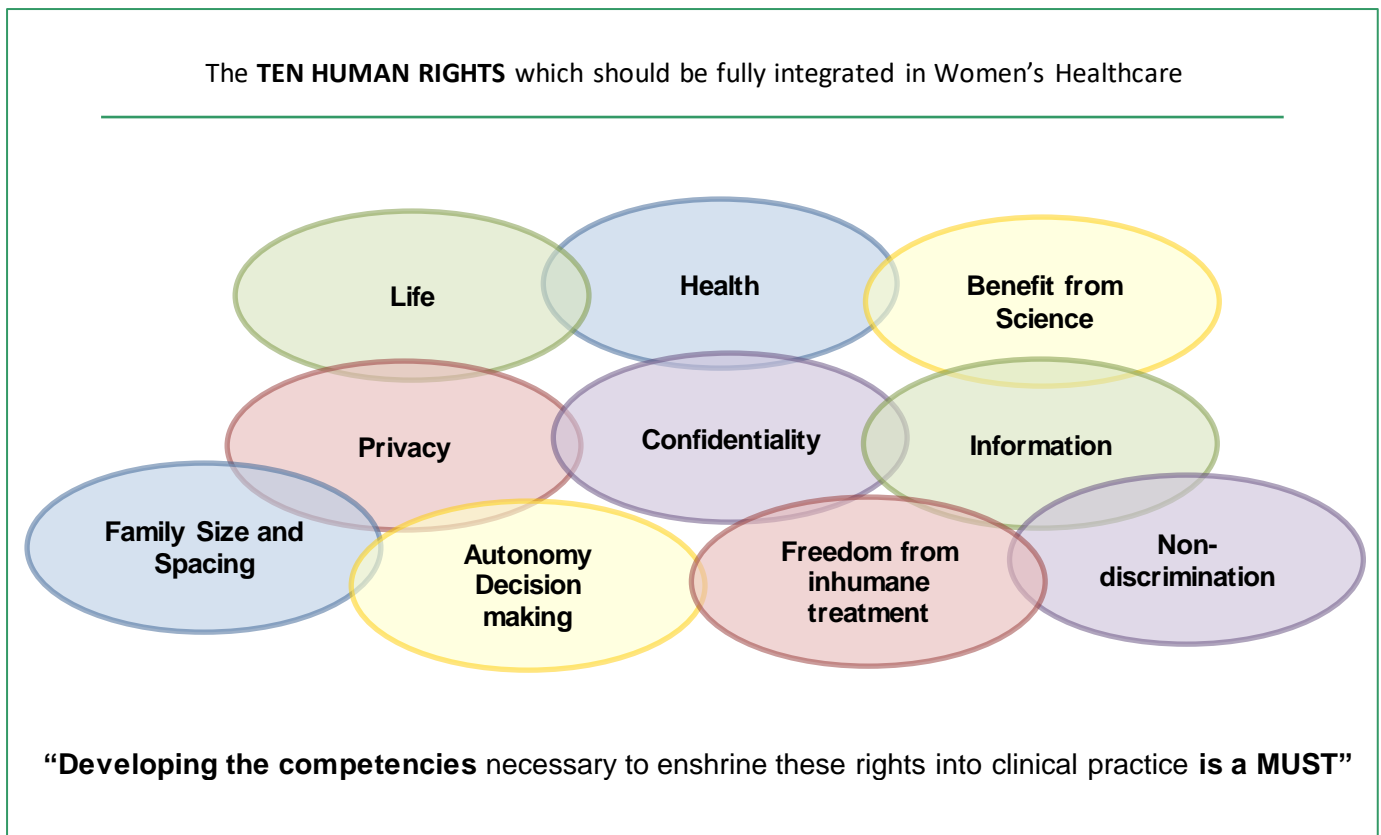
The **TEN HUMAN RIGHTS** which should be fully integrated in Women's Healthcare

Life

Health

Benefit from Science

Privacy

Confidentiality

Information

Family Size and Spacing

Autonomy Decision making

Freedom from inhumane treatment

Non-discrimination

**"Developing the competencies** necessary to enshrine these rights into clinical practice **is a MUST"**